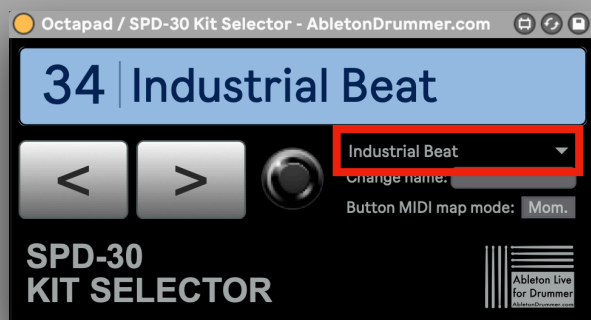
Octapad / SPD-30 Kit Selector - AbletonDrummer.com

34 Industrial Beat

< >

Industrial Beat

Change name:

Button MIDI map mode: Mom.

SPD-30
KIT SELECTOR

Ableton Live for Drummer
AbletonDrummer.com